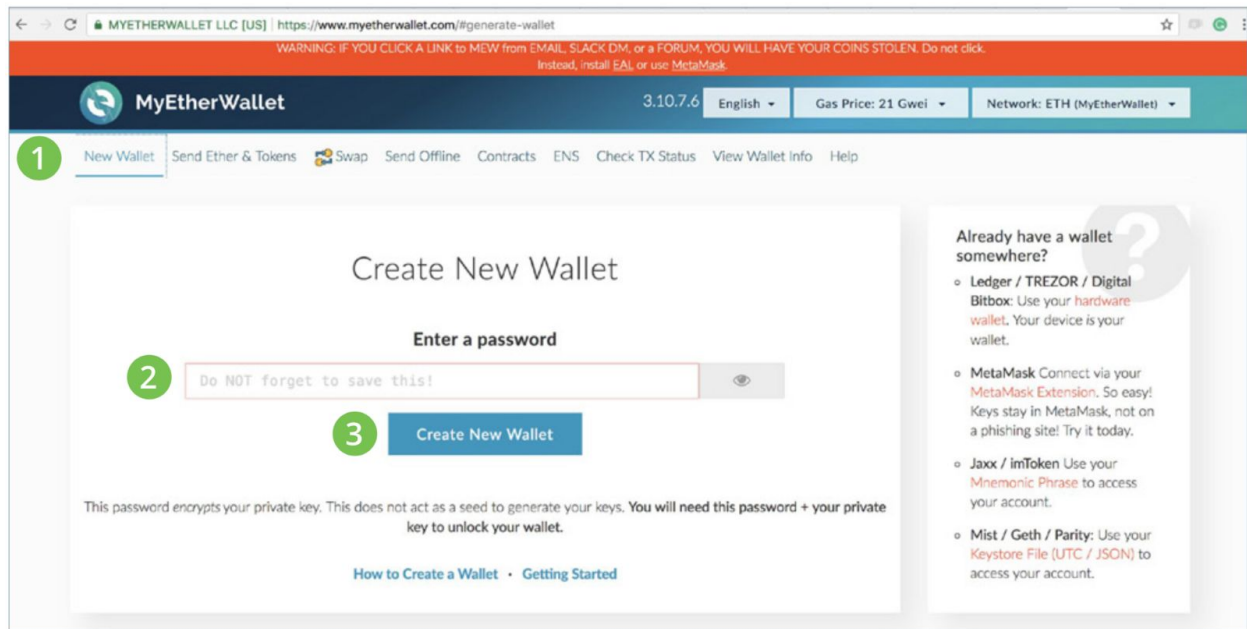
MYETHERWALLET LLC [US] | https://www.myetherwallet.com/#generate-wallet

WARNING: IF YOU CLICK A LINK to MEW from EMAIL, SLACK DM, or a FORUM, YOU WILL HAVE YOUR COINS STOLEN. Do not click. Instead, install EAL or use MetaMask.

MyEtherWallet 3.10.7.6 English Gas Price: 21 Gwei Network: ETH (MyEtherWallet)

1 New Wallet Send Ether & Tokens Swap Send Offline Contracts ENS Check TX Status View Wallet Info Help

Create New Wallet

Enter a password

2 Do NOT forget to save this!

3 Create New Wallet

This password *encrypts* your private key. This does not act as a seed to generate your keys. **You will need this password + your private key to unlock your wallet.**

How to Create a Wallet · Getting Started

Already have a wallet somewhere?

- Ledger / TREZOR / Digital Bitbox: Use your hardware wallet. Your device is your wallet.
- MetaMask Connect via your MetaMask Extension. So easy! Keys stay in MetaMask, not on a phishing site! Try it today.
- Jaxx / imToken Use your Mnemonic Phrase to access your account.
- Mist / Geth / Parity: Use your Keystore File (UTC / JSON) to access your account.